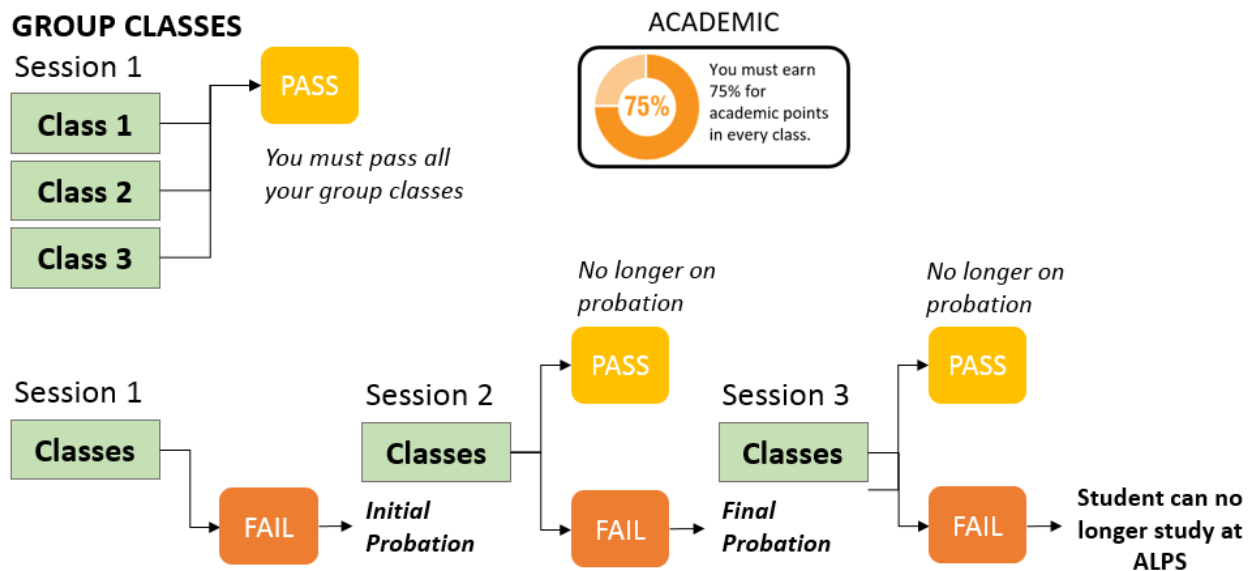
GROUP CLASSES

Session 1

Class 1

Class 2

Class 3

PASS

You must pass all your group classes

ACADEMIC

75%

You must earn 75% for academic points in every class.

No longer on probation

No longer on probation

Session 1

Classes

FAIL

Initial Probation

Session 2

Classes

PASS

FAIL

Final Probation

Session 3

Classes

PASS

FAIL

Student can no longer study at ALPS